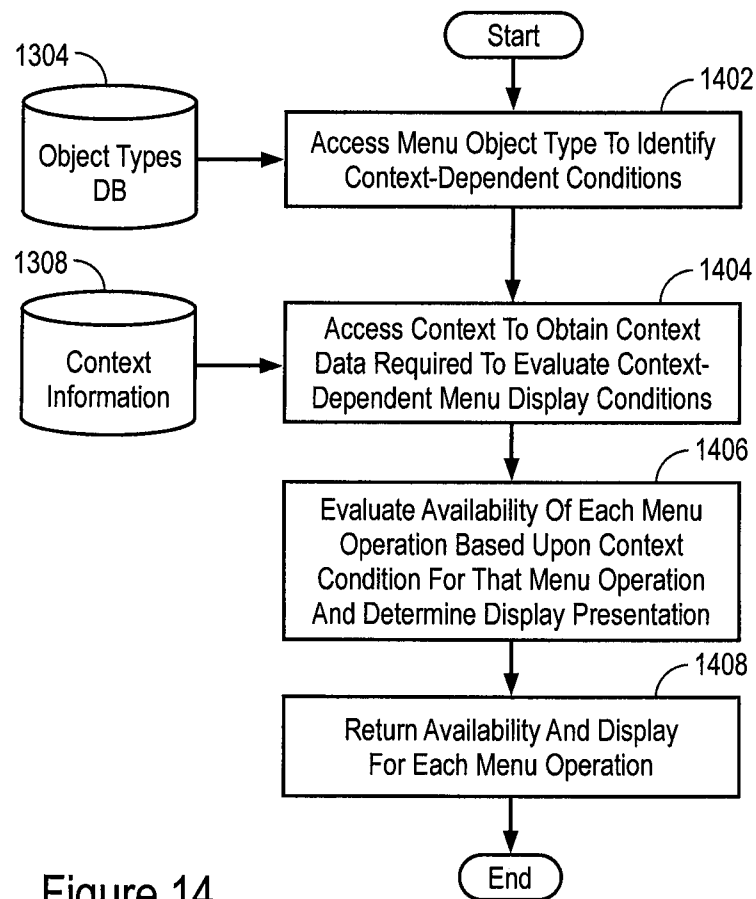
Start

1304

Object Types DB

1402

Access Menu Object Type To Identify Context-Dependent Conditions

1308

Context Information

1404

Access Context To Obtain Context Data Required To Evaluate Context-Dependent Menu Display Conditions

1406

Evaluate Availability Of Each Menu Operation Based Upon Context Condition For That Menu Operation And Determine Display Presentation

1408

Return Availability And Display For Each Menu Operation

End

Figure 14